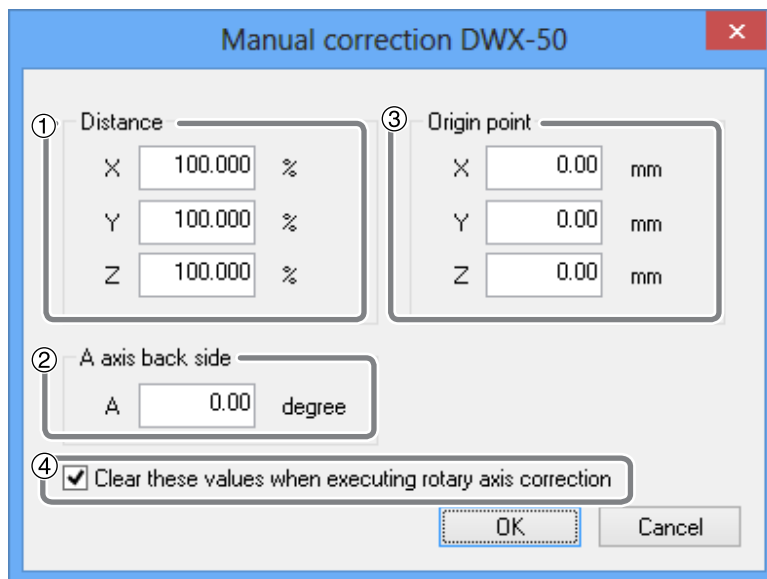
Manual correction DWX-50

×

① Distance

X 100.000 %

Y 100.000 %

Z 100.000 %

③ Origin point

X 0.00 mm

Y 0.00 mm

Z 0.00 mm

② A axis back side

A 0.00 degree

④ ☑ Clear these values when executing rotary axis correction

OK

Cancel